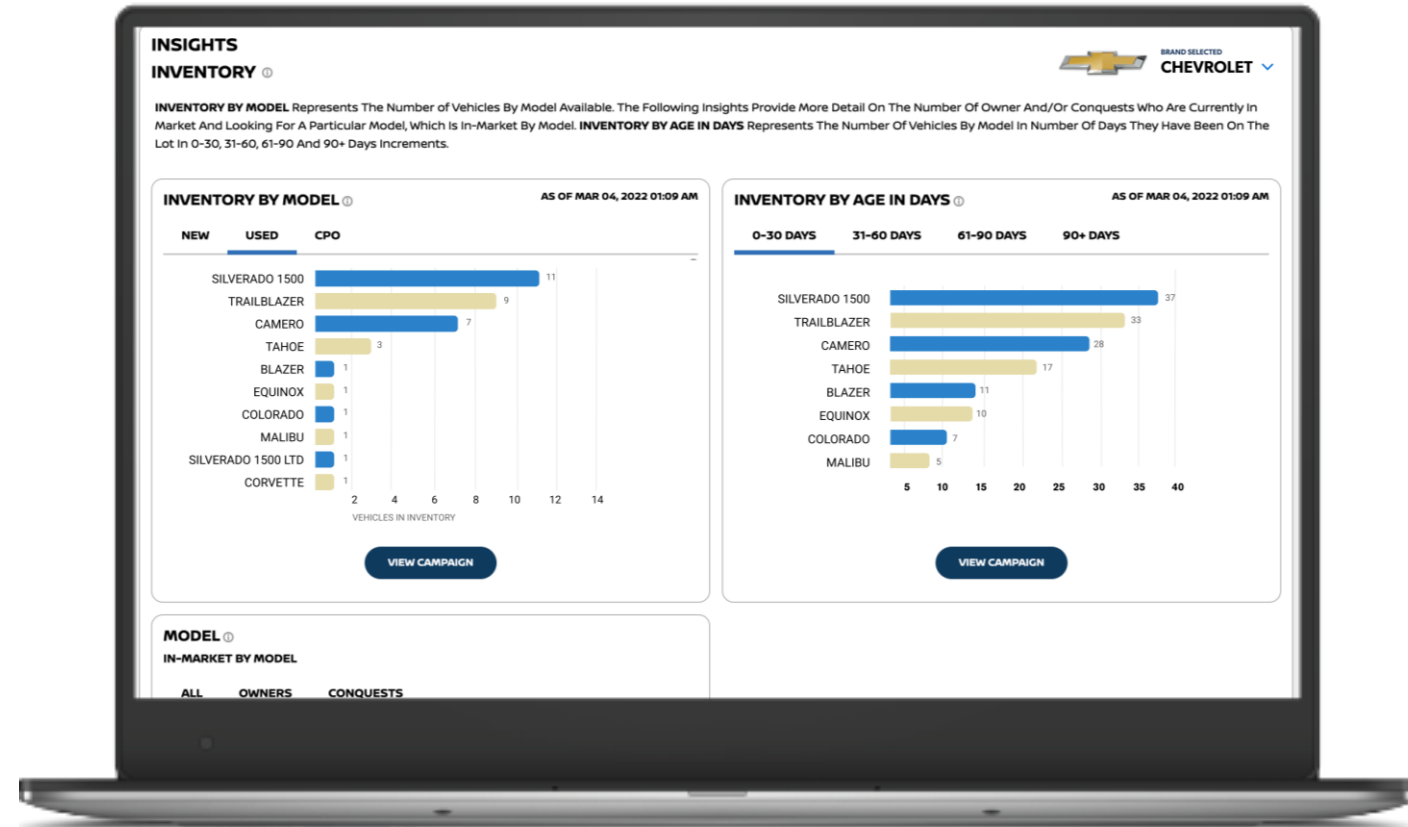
INSIGHTS

INVENTORY ⓘ

BRAND SELECTED
CHEVROLET

**INVENTORY BY MODEL** Represents The Number of Vehicles By Model Available. The Following Insights Provide More Detail On The Number Of Owner And/Or Conquests Who Are Currently In Market And Looking For A Particular Model, Which Is In-Market By Model. **INVENTORY BY AGE IN DAYS** Represents The Number Of Vehicles By Model In Number Of Days They Have Been On The Lot In 0-30, 31-60, 61-90 And 90+ Days Increments.

INVENTORY BY MODEL ⓘ

AS OF MAR 04, 2022 01:09 AM

NEW USED CPO

SILVERADO 1500 11
TRAILBLAZER 9
CAMERO 7
TAHOE 3
BLAZER 1
EQUINOX 1
COLORADO 1
MALIBU 1
SILVERADO 1500 LTD 1
CORVETTE 1

2 4 6 8 10 12 14

VEHICLES IN INVENTORY

VIEW CAMPAIGN

INVENTORY BY AGE IN DAYS ⓘ

AS OF MAR 04, 2022 01:09 AM

0-30 DAYS 31-60 DAYS 61-90 DAYS 90+ DAYS

SILVERADO 1500 37
TRAILBLAZER 33
CAMERO 28
TAHOE 17
BLAZER 11
EQUINOX 10
COLORADO 7
MALIBU 5

5 10 15 20 25 30 35 40

VIEW CAMPAIGN

MODEL ⓘ

IN-MARKET BY MODEL

ALL OWNERS CONQUESTS